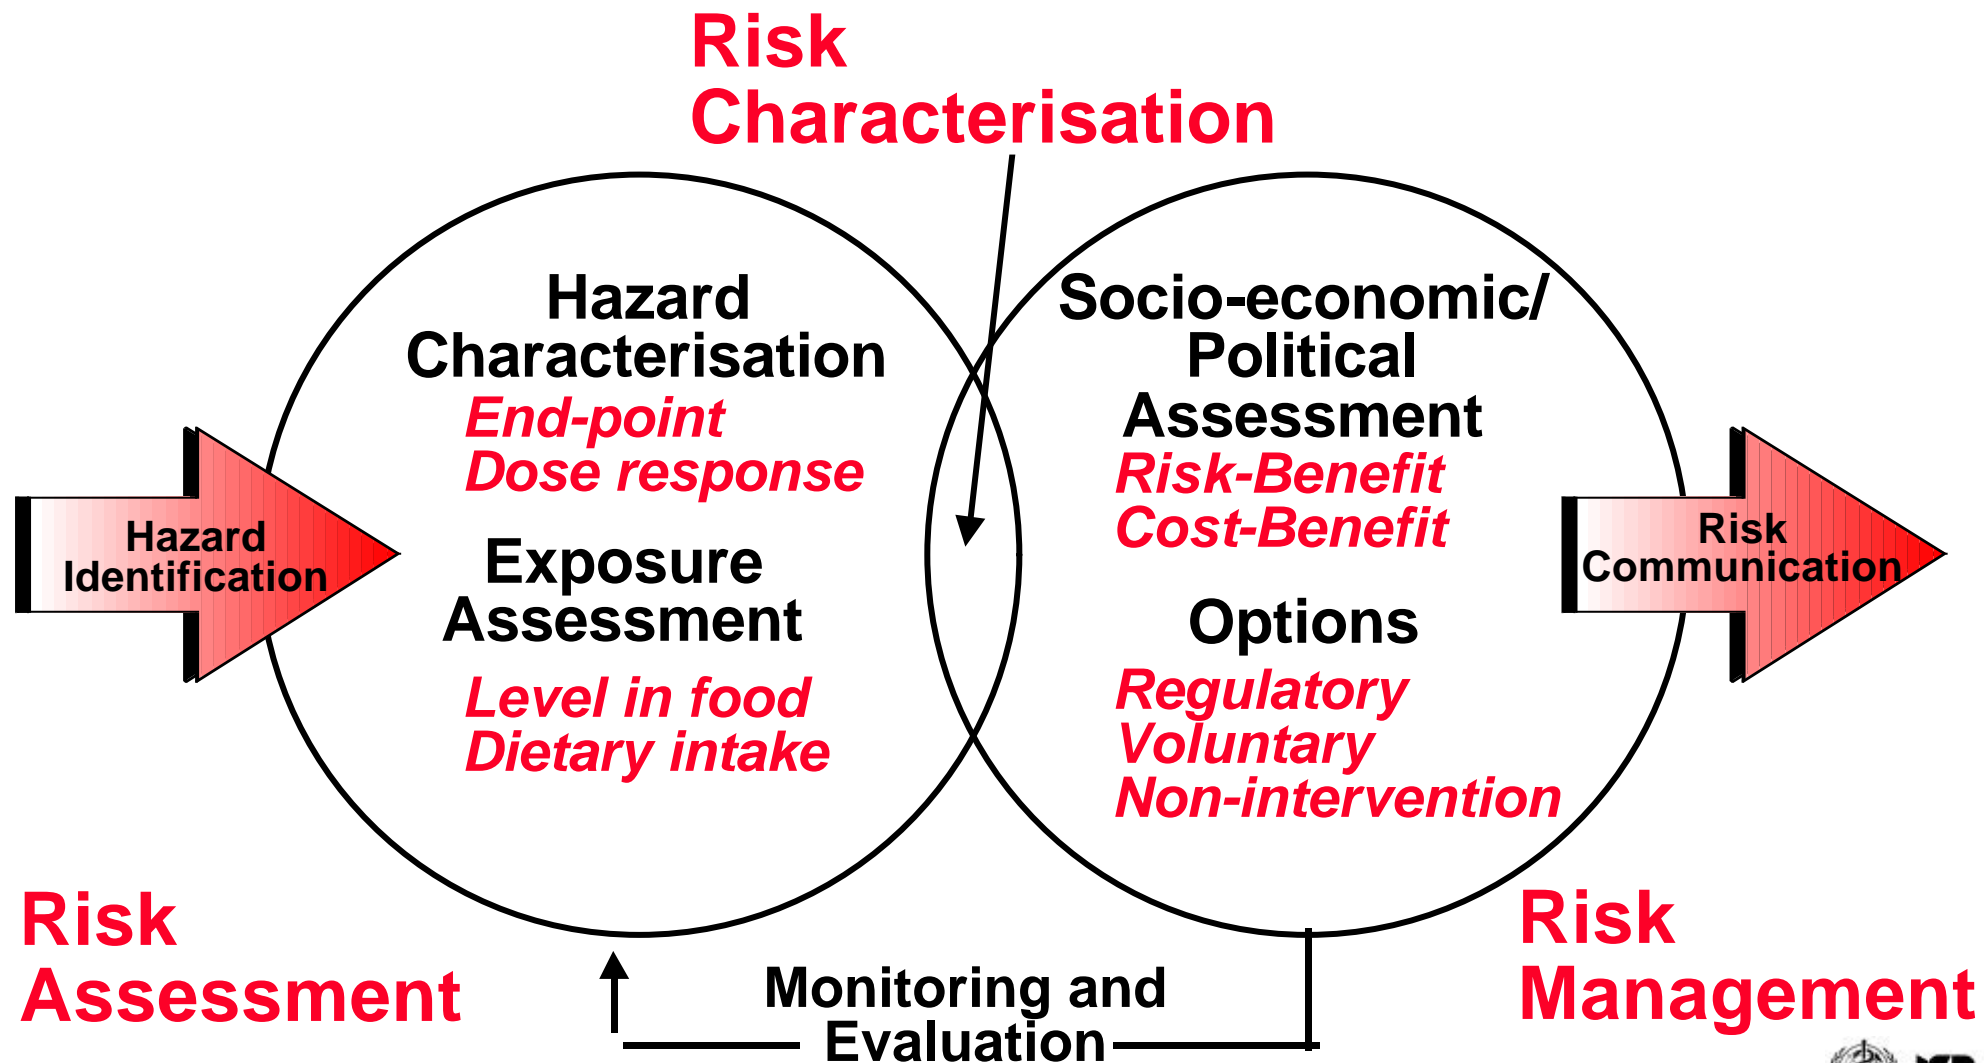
Risk Characterisation

Hazard Identification

Hazard Characterisation

End-point

Dose response

Exposure Assessment

Level in food

Dietary intake

Socio-economic/ Political Assessment

Risk-Benefit

Cost-Benefit

Options

Regulatory

Voluntary

Non-intervention

Risk Communication

Risk Assessment

Monitoring and Evaluation

Risk Management